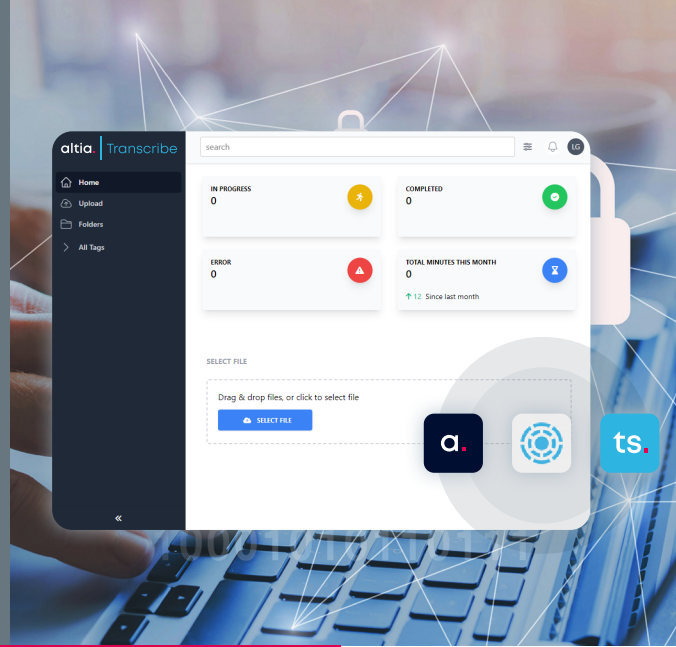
altia. Transcribe

search

LG

Home
Upload
Folders
All Tags

IN PROGRESS
0

COMPLETED
0

ERROR
0

TOTAL MINUTES THIS MONTH
0
↑ 12 Since last month

SELECT FILE

Drag & drop files, or click to select file

SELECT FILE

«

a.

ts.